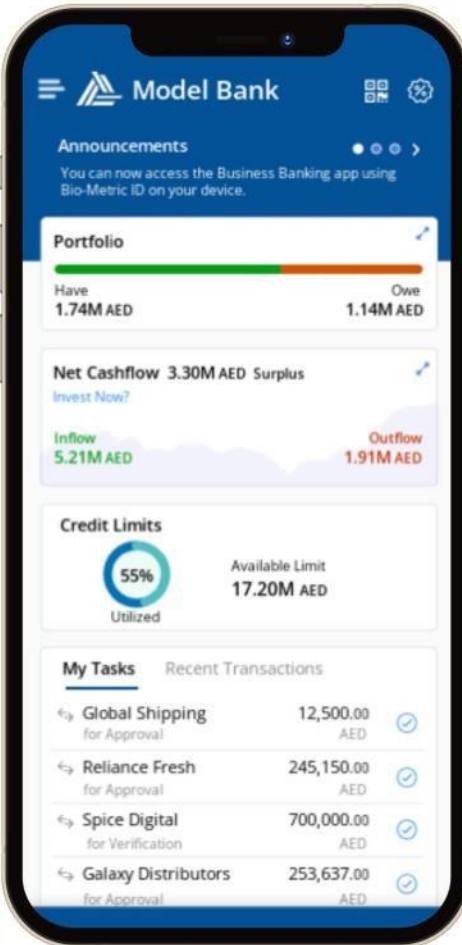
Model Bank

Announcements
You can now access the Business Banking app using Bio-Metric ID on your device.

Portfolio
Have
1.74M AED
Owe
1.14M AED

Net Cashflow 3.30M AED Surplus
Invest Now?
Inflow
5.21M AED
Outflow
1.91M AED

Credit Limits
55%
Utilized
Available Limit
17.20M AED

My Tasks Recent Transactions

| | | |
|---|---|---|
| Global Shipping for Approval | 12,500.00 AED | |
| Reliance Fresh for Approval | 245,150.00 AED | |
| Spice Digital for Verification | 700,000.00 AED | |
| Galaxy Distributors for Approval | 253,637.00 AED | |